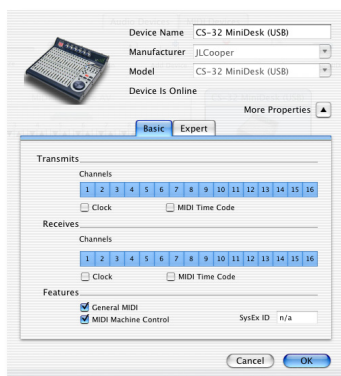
Device Name CS-32 MiniDesk (USB)

Manufacturer JLCooper

Model CS-32 MiniDesk (USB)

Device Is Online

More Properties

Basic Expert

Transmits

Channels

| 1 | 2 | 3 | 4 | 5 | 6 | 7 | 8 | 9 | 10 | 11 | 12 | 13 | 14 | 15 | 16 |
|---|---|---|---|---|---|---|---|---|---|---|---|---|---|---|---|

Clock MIDI Time Code

Receives

Channels

| 1 | 2 | 3 | 4 | 5 | 6 | 7 | 8 | 9 | 10 | 11 | 12 | 13 | 14 | 15 | 16 |
|---|---|---|---|---|---|---|---|---|---|---|---|---|---|---|---|

Clock MIDI Time Code

Features

General MIDI

MIDI Machine Control SysEx ID n/a

Cancel OK